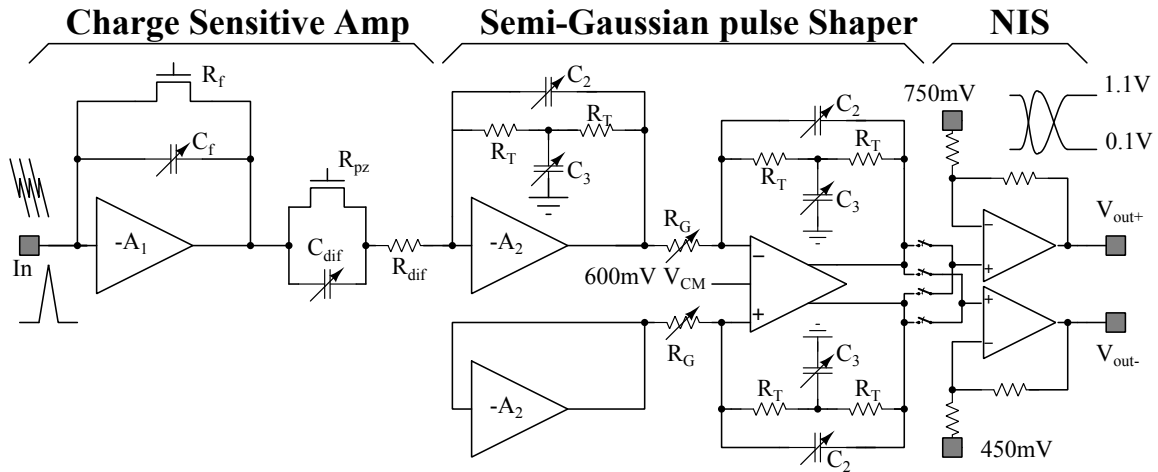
Charge Sensitive Amp

Semi-Gaussian pulse Shaper

NIS

$R_f$

$C_f$

In

$-A_1$

$R_{pz}$

$C_{dif}$

$R_{dif}$

$C_2$

$R_T$

$R_T$

$C_3$

$-A_2$

$R_G$

600mV $V_{CM}$

$R_G$

$-A_2$

$C_2$

$R_T$

$R_T$

$C_3$

$-$

$+$

$C_3$

$R_T$

$R_T$

$C_2$

750mV

1.1V

0.1V

$-$

$+$

$V_{out+}$

$+$

$-$

$V_{out-}$

450mV